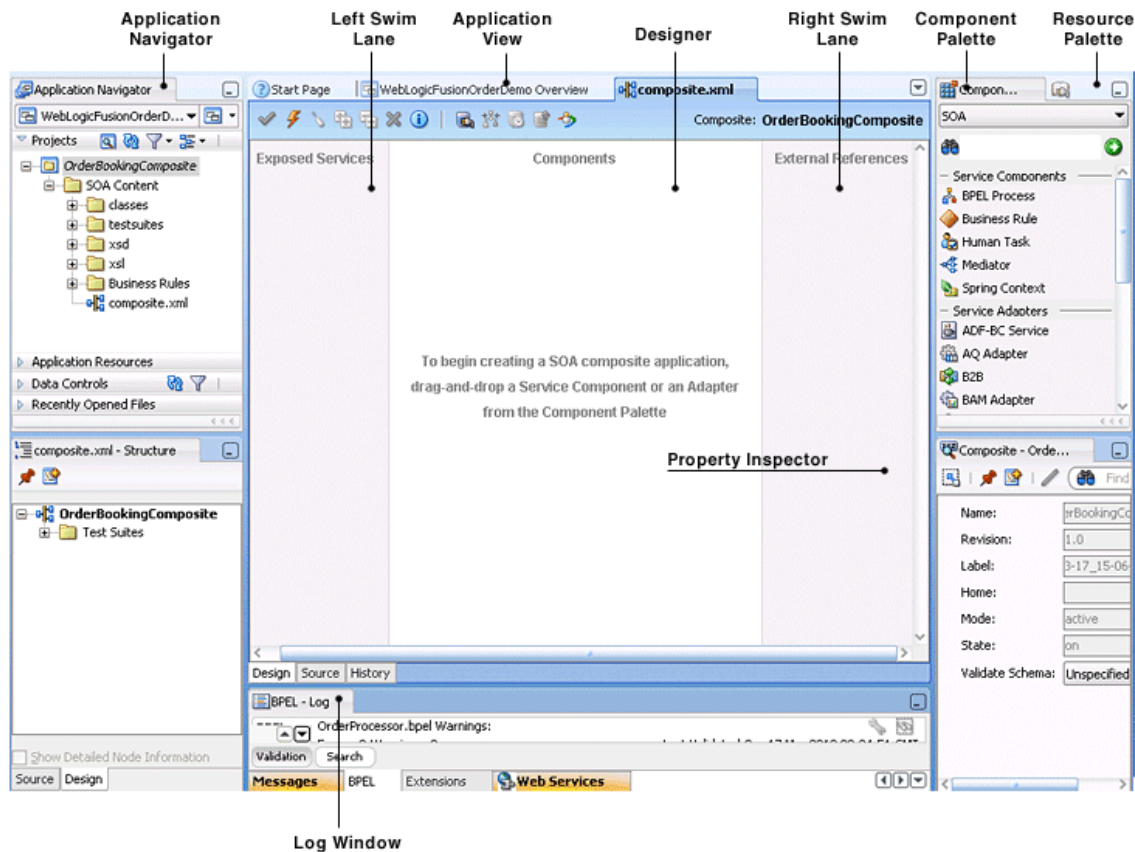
Application Navigator

Left Swim Lane

Application View

Designer

Right Swim Lane

Component Palette

Resource Palette

Application Navigator

WebLogicFusionOrderD...

Projects

OrderBookingComposite
SOA Content
classes
testsuites
xsd
xsl
Business Rules
composite.xml

Application Resources
Data Controls
Recently Opened Files

Start Page
WebLogicFusionOrderDemo Overview
composite.xml

Composite: OrderBookingComposite

Exposed Services
Components
External References

To begin creating a SOA composite application, drag-and-drop a Service Component or an Adapter from the Component Palette

Property Inspector

Design Source History

Compon...

SOA

Service Components
BPEL Process
Business Rule
Human Task
Mediator
Spring Context
Service Adapters
ADF-BC Service
AQ Adapter
B2B
BAM Adapter

composite.xml - Structure

OrderBookingComposite
Test Suites

Show Detailed Node Information

Source Design

BPEL - Log

OrderProcessor.bpel Warnings:

Validation Search

Messages BPEL Extensions Web Services

Composite - Orde...

Find

Name: erBookingCo
Revision: 1.0
Label: 3-17_15-06
Home:
Mode: active
State: on
Validate Schema: Unspecified

Log Window